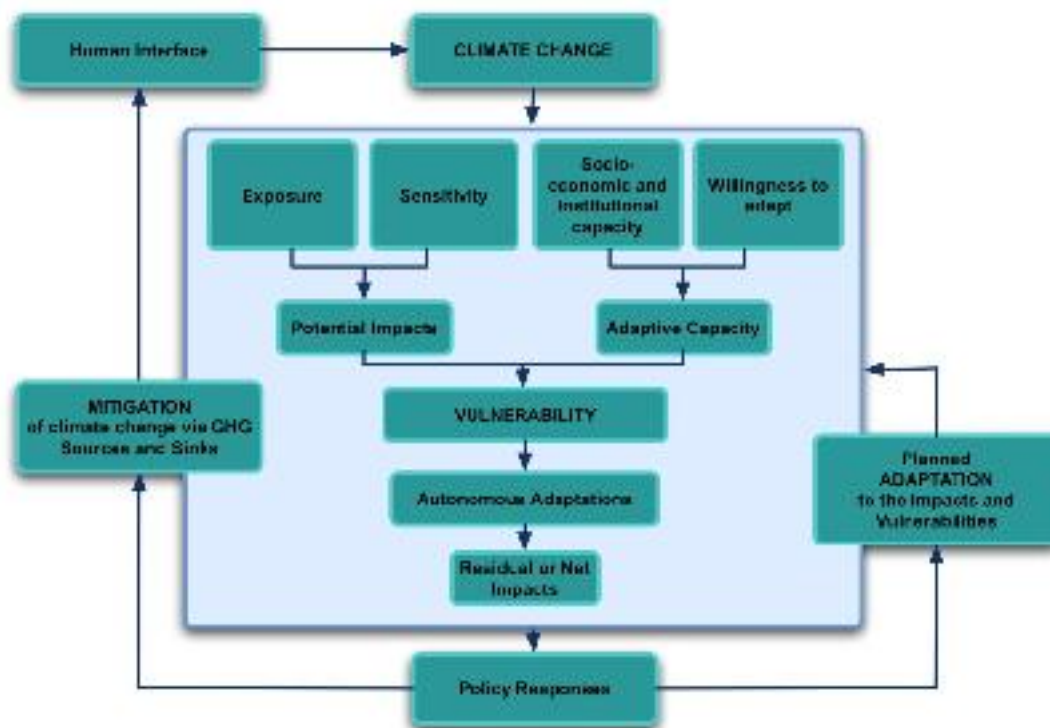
Human Interface

CLIMATE CHANGE

Exposure

Sensitivity

Socio-economic and institutional capacity

Willingness to adapt

Potential Impacts

Adaptive Capacity

MITIGATION of climate change via GHG Sources and Sinks

VULNERABILITY

Autonomous Adaptations

Residual or Net Impacts

Planned ADAPTATION to the Impacts and Vulnerabilities

Policy Responses